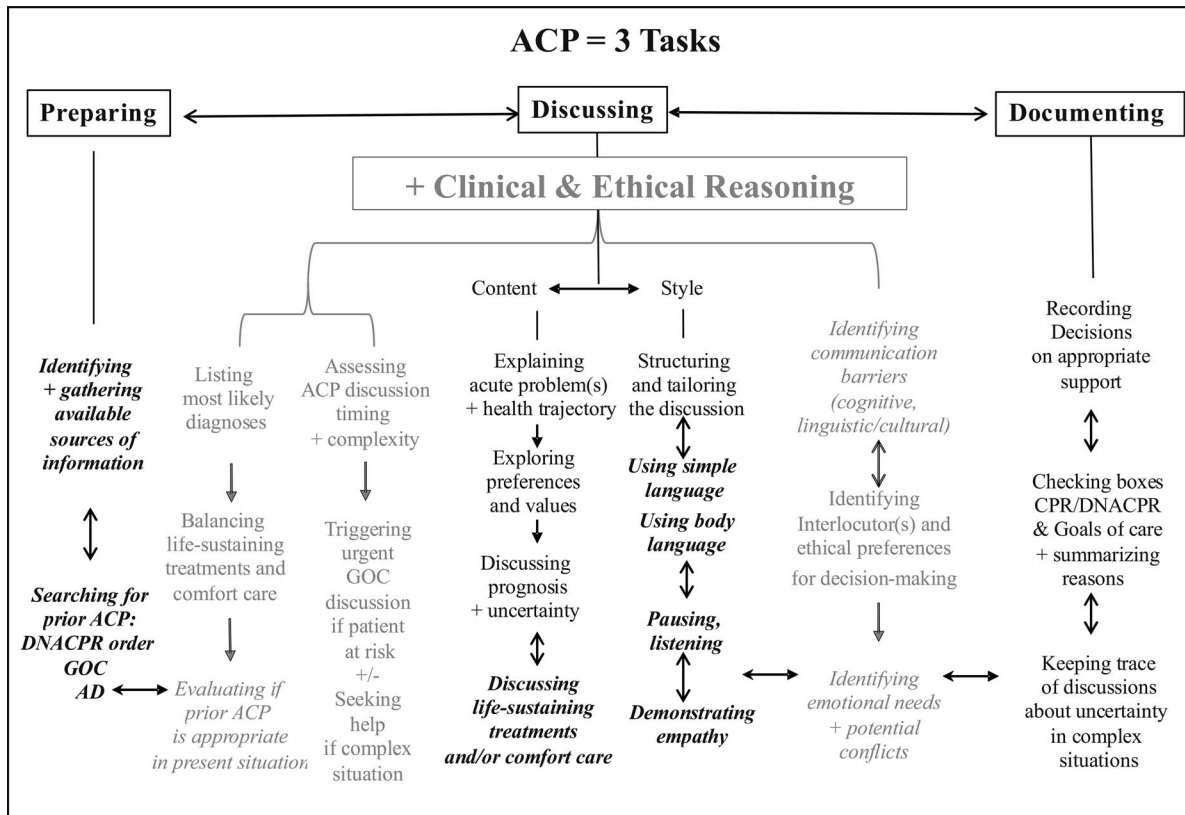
ACP = 3 Tasks

Preparing

Discussing

Documenting

+ Clinical & Ethical Reasoning

Content

Style

Identifying + gathering available sources of information

Searching for prior ACP: DNACPR order GOC AD

Listing most likely diagnoses

Balancing life-sustaining treatments and comfort care

Evaluating if prior ACP is appropriate in present situation

Assessing ACP discussion timing + complexity

Triggering urgent GOC discussion if patient at risk +/- Seeking help if complex situation

Explaining acute problem(s) + health trajectory

Exploring preferences and values

Discussing prognosis + uncertainty

Discussing life-sustaining treatments and/or comfort care

Structuring and tailoring the discussion

Using simple language

Using body language

Pausing, listening

Demonstrating empathy

Identifying communication barriers (cognitive, linguistic/cultural)

Identifying Interlocutor(s) and ethical preferences for decision-making

Identifying emotional needs + potential conflicts

Recording Decisions on appropriate support

Checking boxes CPR/DNACPR & Goals of care + summarizing reasons

Keeping trace of discussions about uncertainty in complex situations